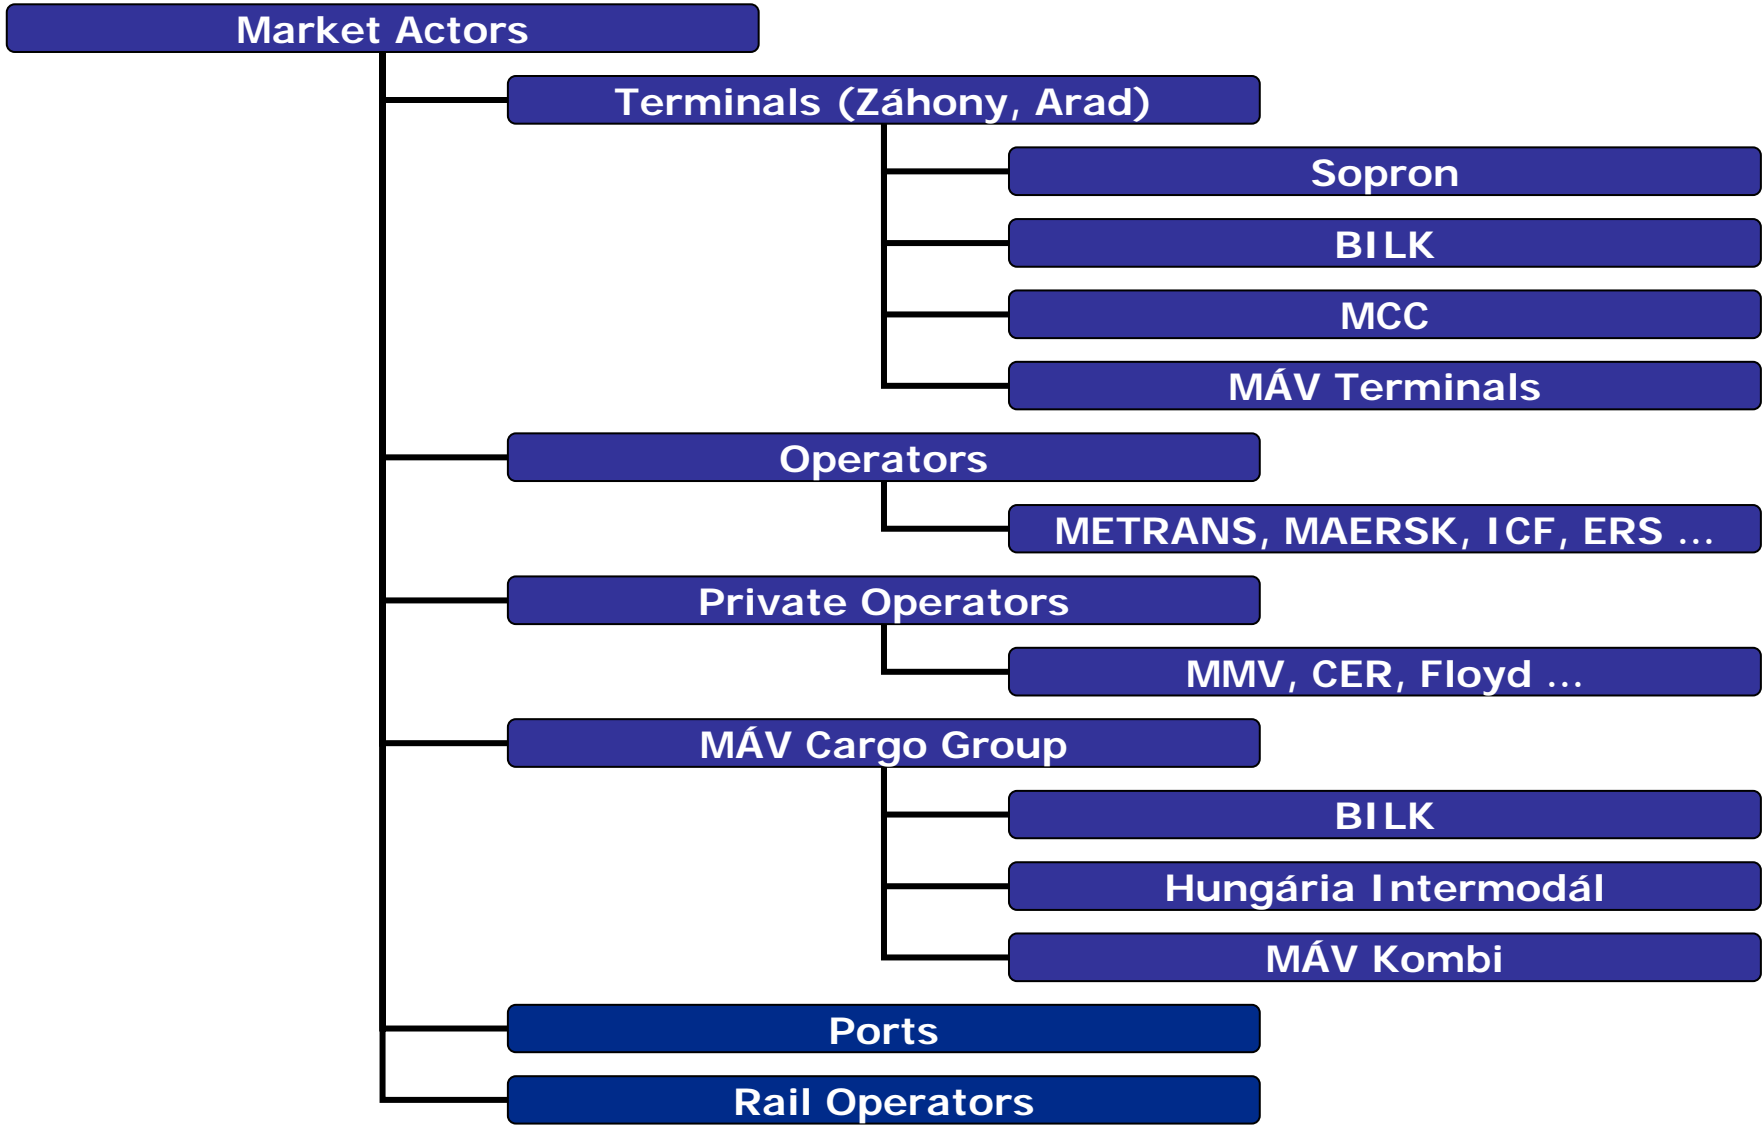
Market Actors

Terminals (Záhony, Arad)

Sopron

BILK

MCC

MÁV Terminals

Operators

METRANS, MAERSK, ICF, ERS ...

Private Operators

MMV, CER, Floyd ...

MÁV Cargo Group

BILK

Hungária Intermodál

MÁV Kombi

Ports

Rail Operators